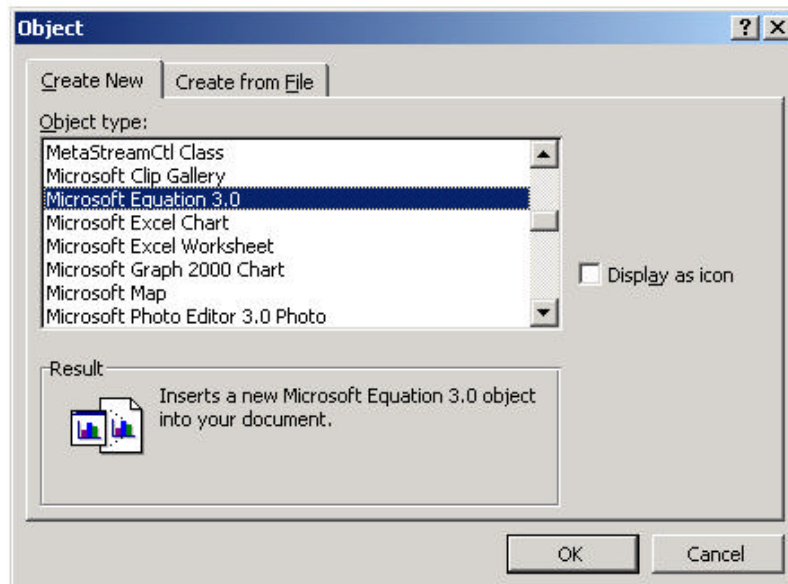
Object
?
X
Create New
Create from File
Object type:
MetaStreamCtl Class
Microsoft Clip Gallery
Microsoft Equation 3.0
Microsoft Excel Chart
Microsoft Excel Worksheet
Microsoft Graph 2000 Chart
Microsoft Map
Microsoft Photo Editor 3.0 Photo
Display as icon
Result
Inserts a new Microsoft Equation 3.0 object into your document.
OK
Cancel